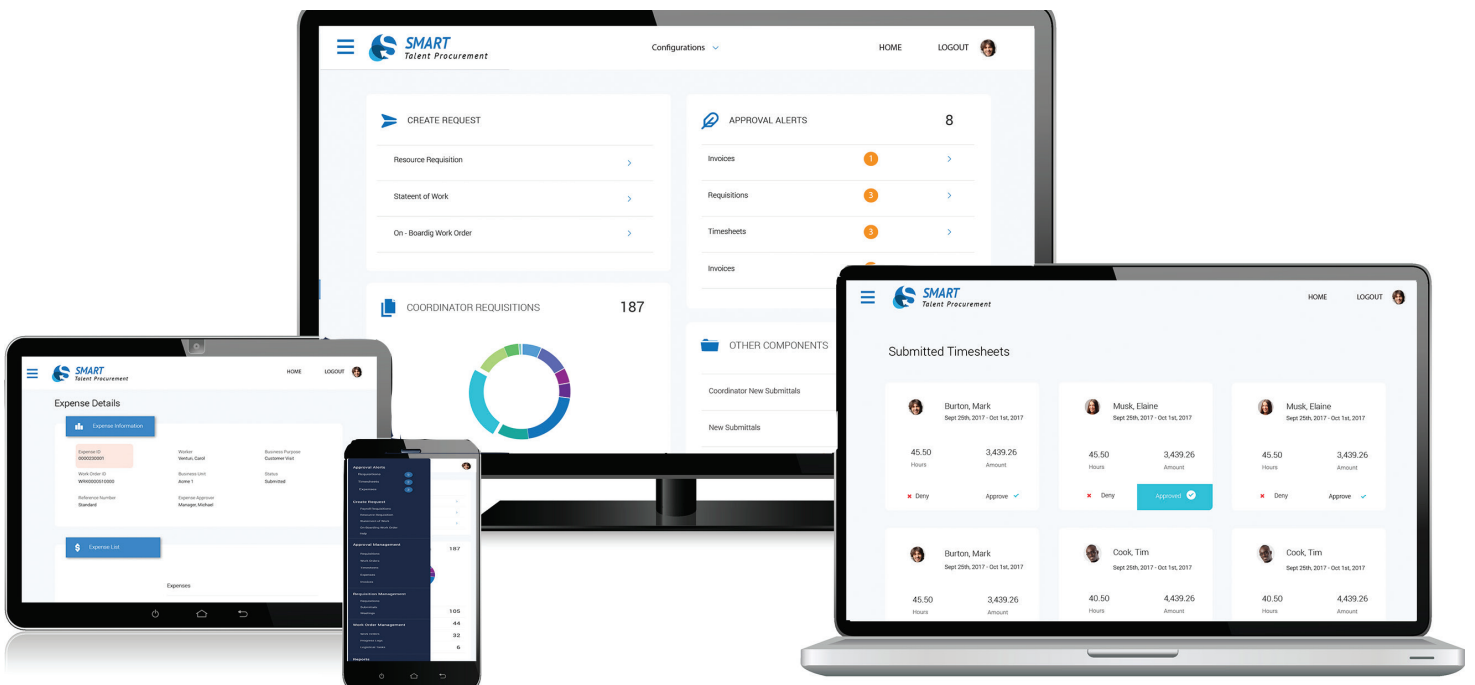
SMART
Talent Procurement

Configurations

HOME LOGOUT

CREATE REQUEST

Resource Requisition

Stateent of Work

On - Boardig Work Order

APPROVAL ALERTS 8

Invoices 1

Requisitions 3

Timesheets 3

Invoices

COORDINATOR REQUISITIONS 187

OTHER COMPONENTS

Coordinator New Submittals

New Submittals

SMART
Talent Procurement

HOME LOGOUT

Expense Details

Expense Information

Expense ID
0000230001

Worker
Verbal, Carol

Business Purpose
Customer Visit

Work Order ID
WRX000001000

Business Unit
Acme 1

Status
Submitted

Reference Number
Standard

Expense Approver
Manager, Michael

Expense List

Expenses

Approval Alerts

Create Request

Approval Management

187

Requisitions Management

105

Work Order Management

44

32

6

Reports

SMART
Talent Procurement

HOME LOGOUT

Submitted Timesheets

Burton, Mark
Sept 25th, 2017 - Oct 1st, 2017

45.50
Hours

3,439.26
Amount

Deny

Approve

Musk, Elaine
Sept 25th, 2017 - Oct 1st, 2017

45.50
Hours

3,439.26
Amount

Deny

Approved

Musk, Elaine
Sept 25th, 2017 - Oct 1st, 2017

45.50
Hours

3,439.26
Amount

Deny

Approve

Burton, Mark
Sept 25th, 2017 - Oct 1st, 2017

45.50
Hours

3,439.26
Amount

Cook, Tim
Sept 25th, 2017 - Oct 1st, 2017

40.50
Hours

4,439.26
Amount

Cook, Tim
Sept 25th, 2017 - Oct 1st, 2017

40.50
Hours

4,439.26
Amount